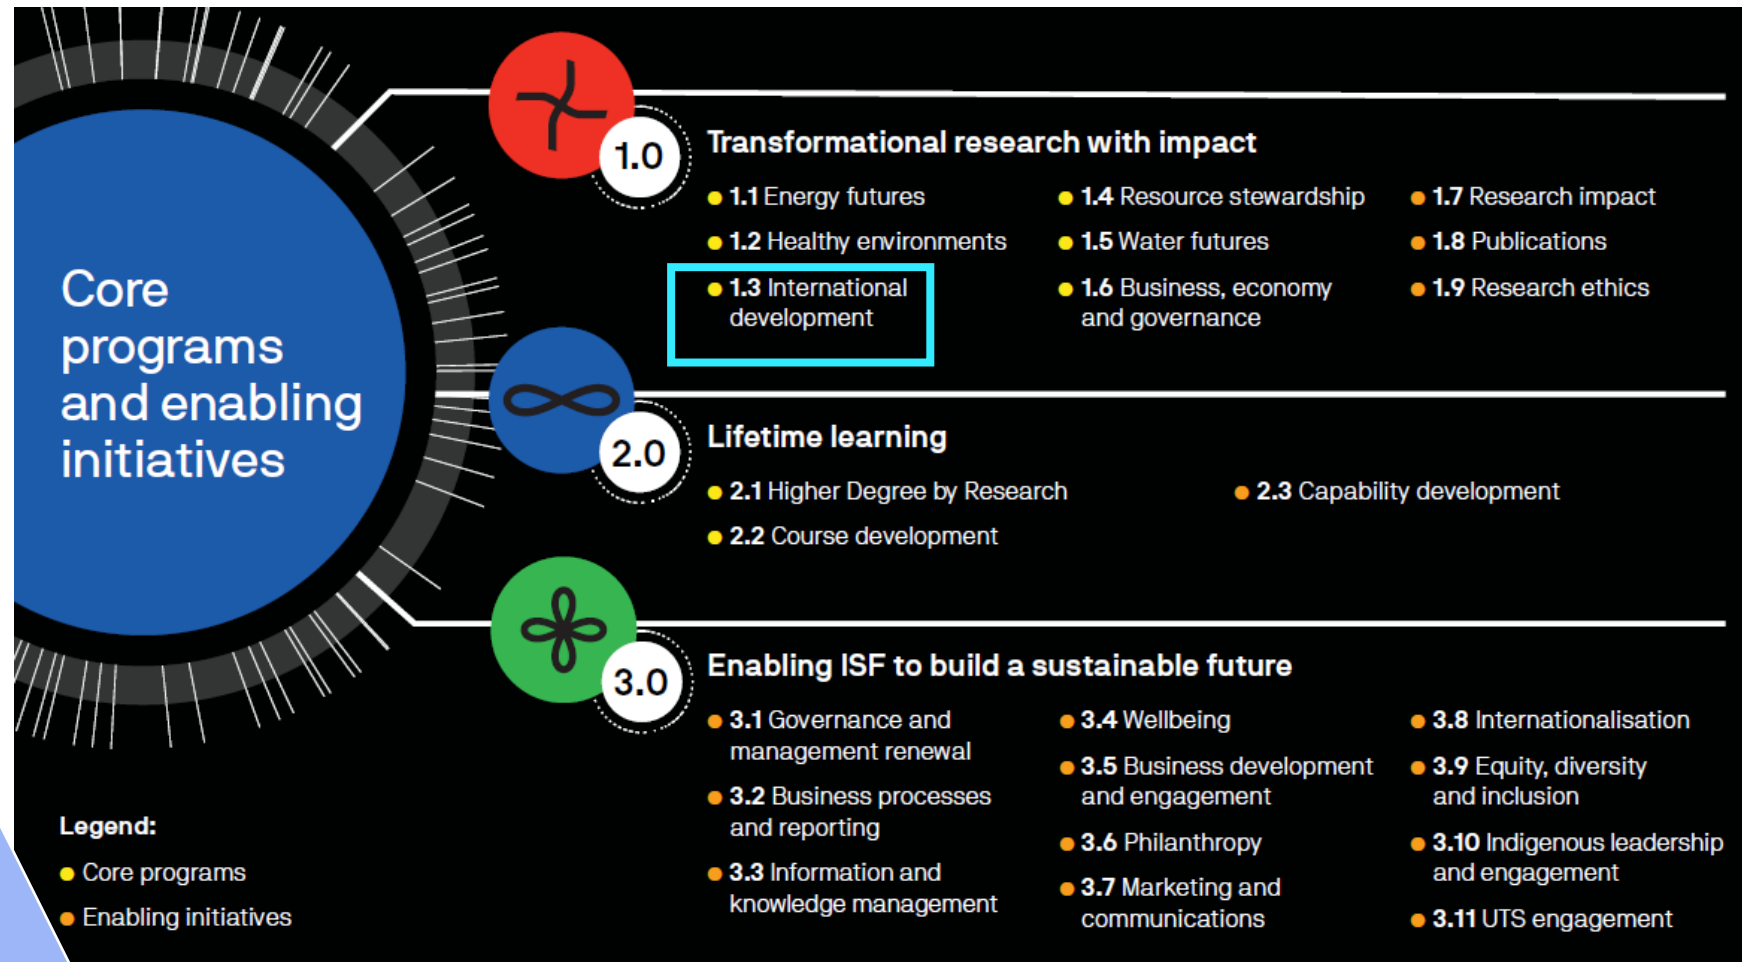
Core programs and enabling initiatives

1.0

Transformational research with impact

1.1 Energy futures

1.2 Healthy environments

1.3 International development

1.4 Resource stewardship

1.5 Water futures

1.6 Business, economy and governance

1.7 Research impact

1.8 Publications

1.9 Research ethics

2.0

Lifetime learning

2.1 Higher Degree by Research

2.2 Course development

2.3 Capability development

3.0

Enabling ISF to build a sustainable future

3.1 Governance and management renewal

3.2 Business processes and reporting

3.3 Information and knowledge management

3.4 Wellbeing

3.5 Business development and engagement

3.6 Philanthropy

3.7 Marketing and communications

3.8 Internationalisation

3.9 Equity, diversity and inclusion

3.10 Indigenous leadership and engagement

3.11 UTS engagement

Legend:

Core programs

Enabling initiatives